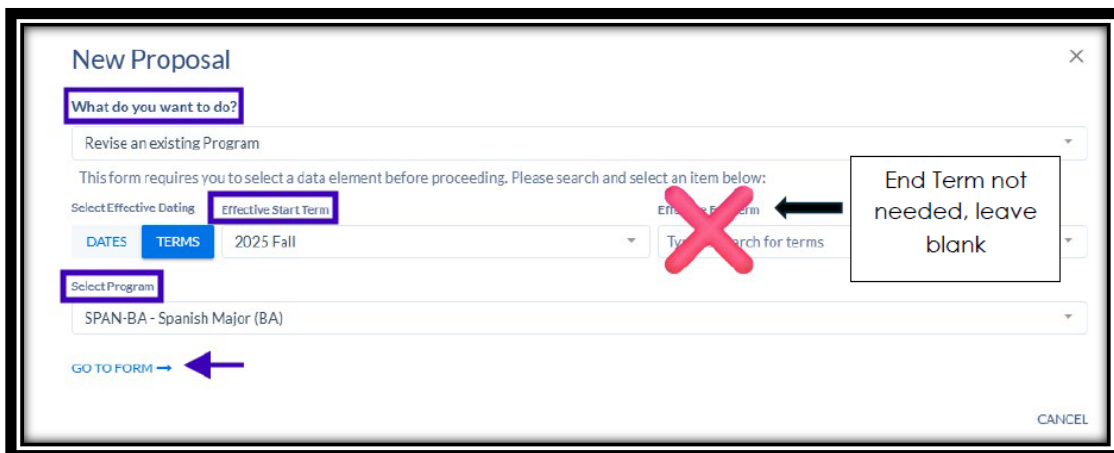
New Proposal

×

What do you want to do?

Revise an existing Program

This form requires you to select a data element before proceeding. Please search and select an item below:

Select Effective Dating

Effective Start Term

Effe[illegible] E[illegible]rm

DATES

TERMS

2025 Fall

Ty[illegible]rch for terms

End Term not needed, leave blank

Select Program

SPAN-BA - Spanish Major (BA)

GO TO FORM →

CANCEL